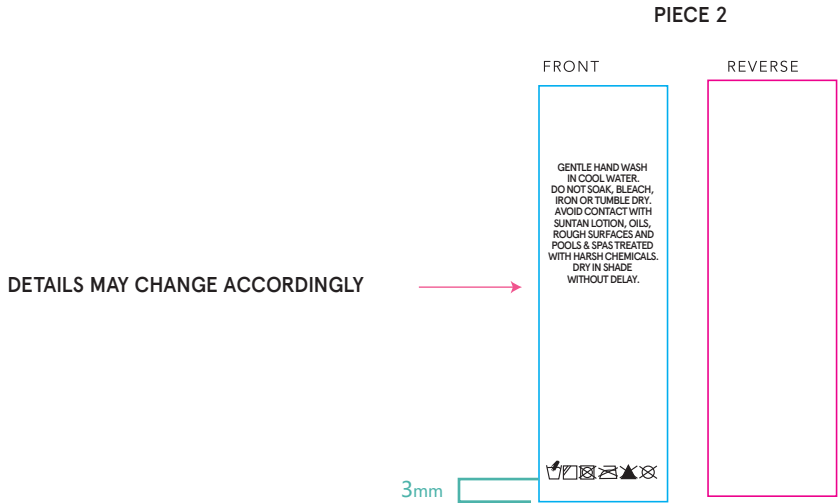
PIECE 2

FRONT

REVERSE

DETAILS MAY CHANGE ACCORDINGLY

GENTLE HAND WASH IN COOL WATER. DO NOT SOAK, BLEACH, IRON OR TUMBLE DRY. AVOID CONTACT WITH SUNTAN LOTION, OILS, ROUGH SURFACES AND POOLS & SPAS TREATED WITH HARSH CHEMICALS. DRY IN SHADE WITHOUT DELAY.

3mm